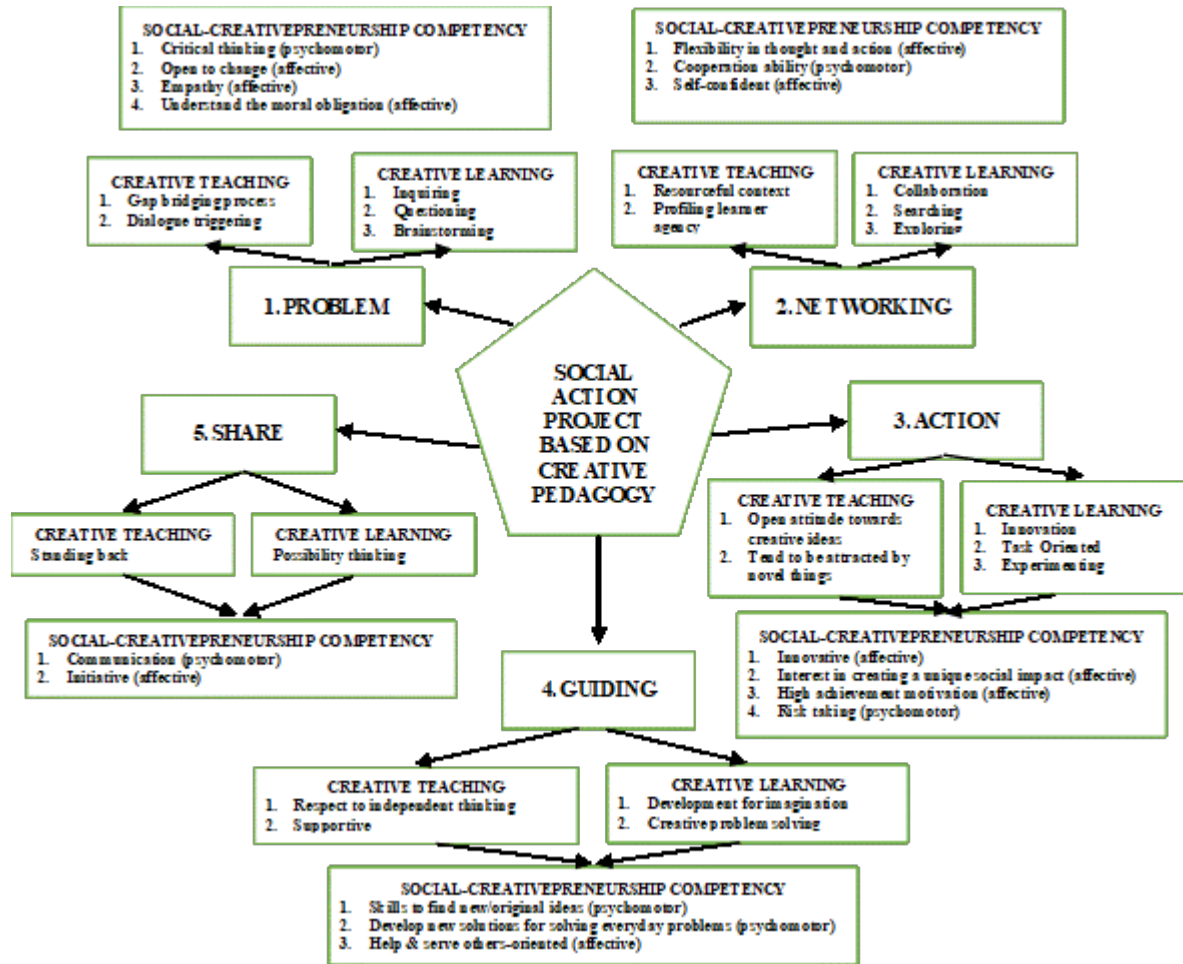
SOCIAL-CREATIVEPRENEURSHIP COMPETENCY
1. Critical thinking (psychomotor)
2. Open to change (affective)
3. Empathy (affective)
4. Understand the moral obligation (affective)

SOCIAL-CREATIVEPRENEURSHIP COMPETENCY
1. Flexibility in thought and action (affective)
2. Cooperation ability (psychomotor)
3. Self-confident (affective)

CREATIVE TEACHING
1. Gap bridging process
2. Dialogue triggering

CREATIVE LEARNING
1. Inquiring
2. Questioning
3. Brainstorming

CREATIVE TEACHING
1. Resourceful context
2. Profiling learner agency

CREATIVE LEARNING
1. Collaboration
2. Searching
3. Exploring

1. PROBLEM

2. NETWORKING

SOCIAL ACTION PROJECT BASED ON CREATIVE PEDAGOGY

5. SHARE

3. ACTION

CREATIVE TEACHING
Standing back

CREATIVE LEARNING
Possibility thinking

CREATIVE TEACHING
1. Open attitude towards creative ideas
2. Tend to be attracted by novel things

CREATIVE LEARNING
1. Innovation
2. Task Oriented
3. Experimenting

SOCIAL-CREATIVEPRENEURSHIP COMPETENCY
1. Communication (psychomotor)
2. Initiative (affective)

SOCIAL-CREATIVEPRENEURSHIP COMPETENCY
1. Innovative (affective)
2. Interest in creating a unique social impact (affective)
3. High achievement motivation (affective)
4. Risk taking (psychomotor)

4. GUIDING

CREATIVE TEACHING
1. Respect to independent thinking
2. Supportive

CREATIVE LEARNING
1. Development for imagination
2. Creative problem solving

SOCIAL-CREATIVEPRENEURSHIP COMPETENCY
1. Skills to find new/original ideas (psychomotor)
2. Develop new solutions for solving everyday problems (psychomotor)
3. Help & serve others-oriented (affective)